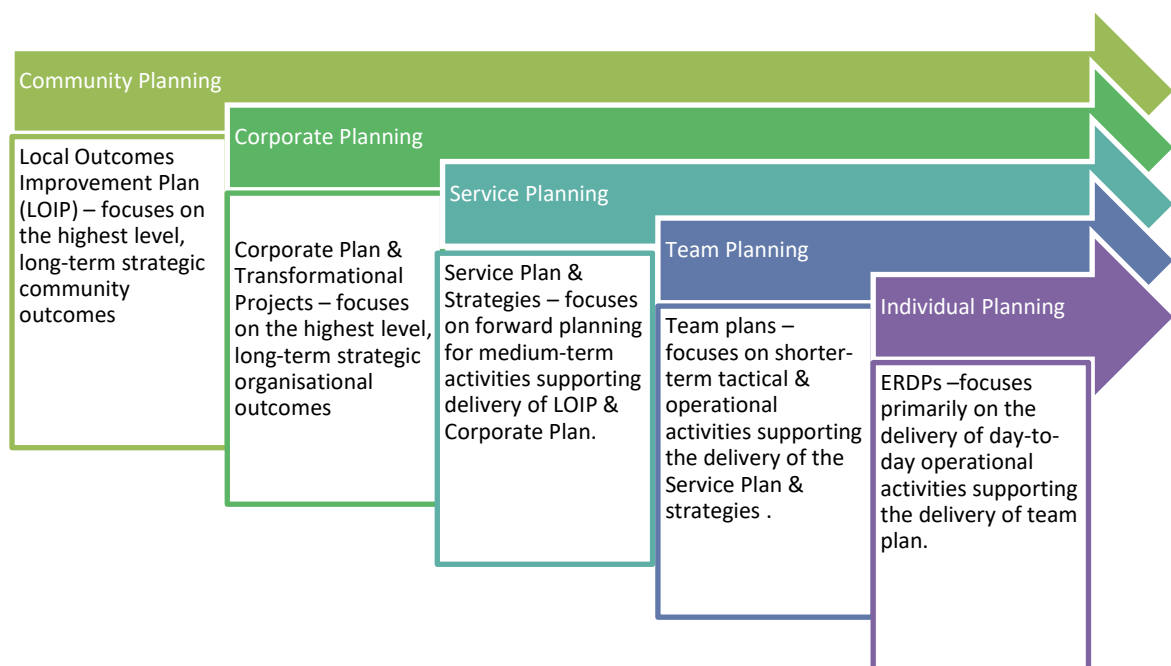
Community Planning

Local Outcomes Improvement Plan (LOIP) – focuses on the highest level, long-term strategic community outcomes

Corporate Planning

Corporate Plan & Transformational Projects – focuses on the highest level, long-term strategic organisational outcomes

Service Planning

Service Plan & Strategies – focuses on forward planning for medium-term activities supporting delivery of LOIP & Corporate Plan.

Team Planning

Team plans – focuses on shorter-term tactical & operational activities supporting the delivery of the Service Plan & strategies .

Individual Planning

ERDPs –focuses primarily on the delivery of day-to-day operational activities supporting the delivery of team plan.